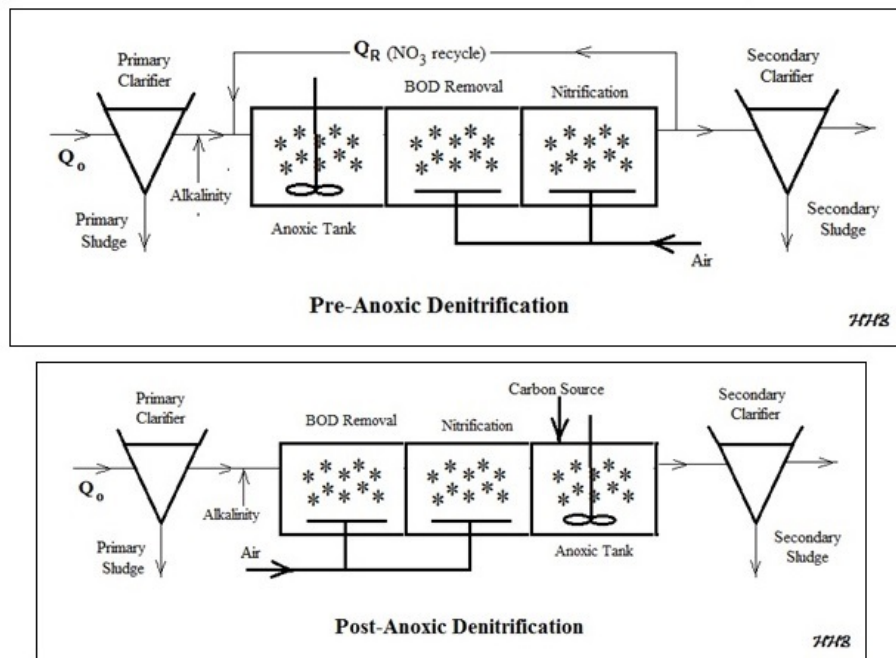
$Q_R$ ($NO_3$ recycle)

Primary Clarifier

BOD Removal

Nitrification

Secondary Clarifier

$Q_o$

Alkalinity

Primary Sludge

Anoxic Tank

Secondary Sludge

Air

Pre-Anoxic Denitrification

HHB

Carbon Source

Primary Clarifier

BOD Removal

Nitrification

Secondary Clarifier

$Q_o$

Alkalinity

Primary Sludge

Air

Anoxic Tank

Secondary Sludge

Post-Anoxic Denitrification

HHB